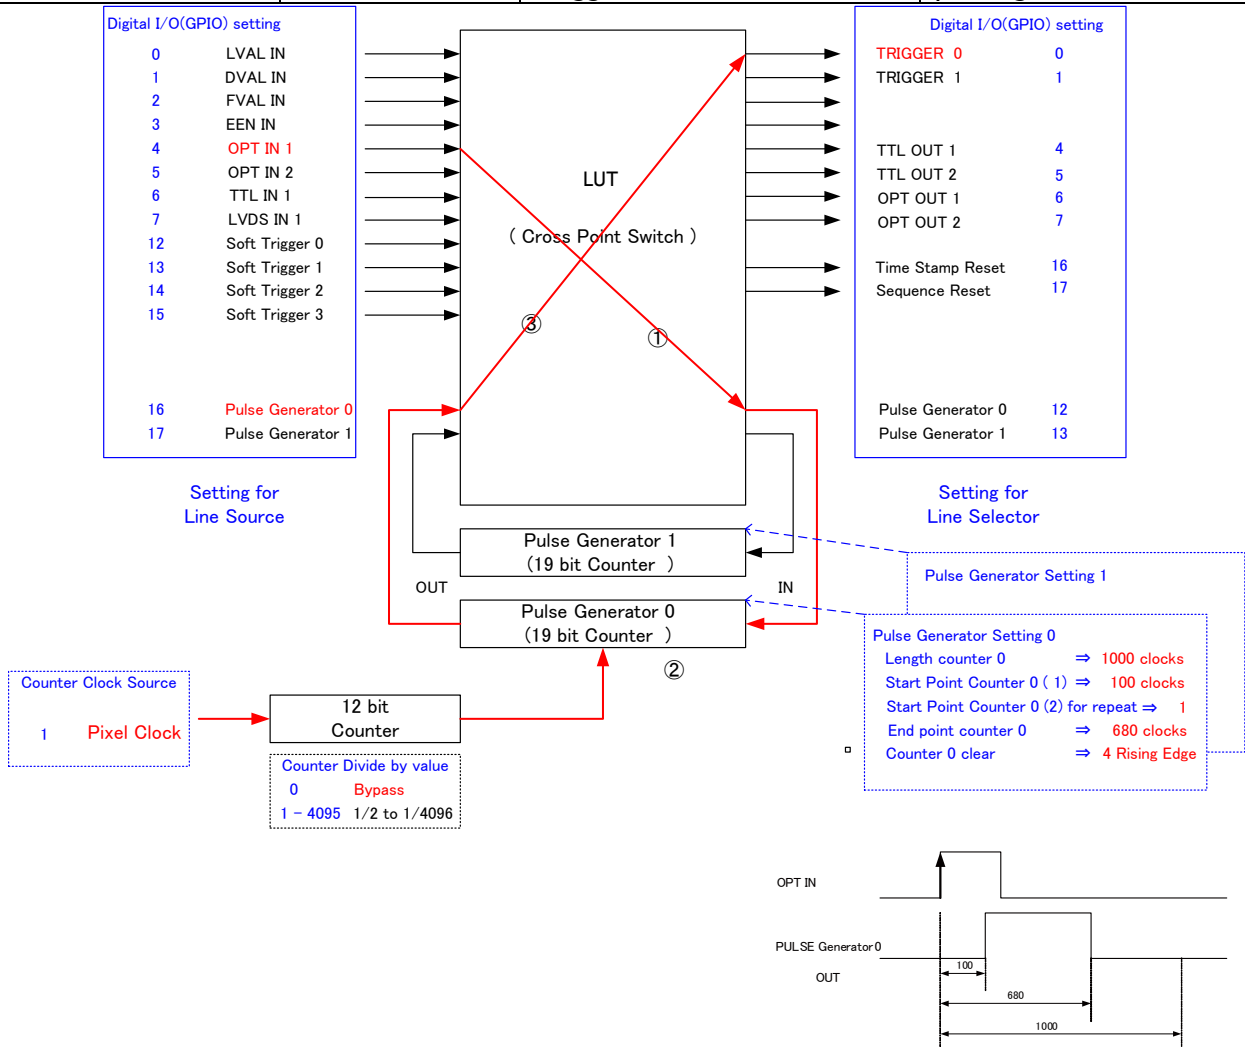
Digital I/O(GPIO) setting

| | |
|---|---|
| 0 | LVAL IN |
| 1 | DVAL IN |
| 2 | FVAL IN |
| 3 | EEN IN |
| 4 | OPT IN 1 |
| 5 | OPT IN 2 |
| 6 | TTL IN 1 |
| 7 | LVDS IN 1 |
| 12 | Soft Trigger 0 |
| 13 | Soft Trigger 1 |
| 14 | Soft Trigger 2 |
| 15 | Soft Trigger 3 |
| 16 | Pulse Generator 0 |
| 17 | Pulse Generator 1 |

Setting for Line Source

LUT

( Cross Point Switch )

③

①

Digital I/O(GPIO) setting

| | |
|---|---|
| TRIGGER 0 | 0 |
| TRIGGER 1 | 1 |
| TTL OUT 1 | 4 |
| TTL OUT 2 | 5 |
| OPT OUT 1 | 6 |
| OPT OUT 2 | 7 |
| Time Stamp Reset | 16 |
| Sequence Reset | 17 |
| Pulse Generator 0 | 12 |
| Pulse Generator 1 | 13 |

Setting for Line Selector

Pulse Generator 1 (19 bit Counter )

OUT

IN

Pulse Generator 0 (19 bit Counter )

②

Pulse Generator Setting 1

Pulse Generator Setting 0
Length counter 0 ⇒ 1000 clocks
Start Point Counter 0 ( 1) ⇒ 100 clocks
Start Point Counter 0 (2) for repeat ⇒ 1
End point counter 0 ⇒ 680 clocks
Counter 0 clear ⇒ 4 Rising Edge

Counter Clock Source
1 Pixel Clock

12 bit Counter

Counter Divide by value
0 Bypass
1 – 4095 1/2 to 1/4096

OPT IN

PULSE Generator0 OUT

100

680

1000